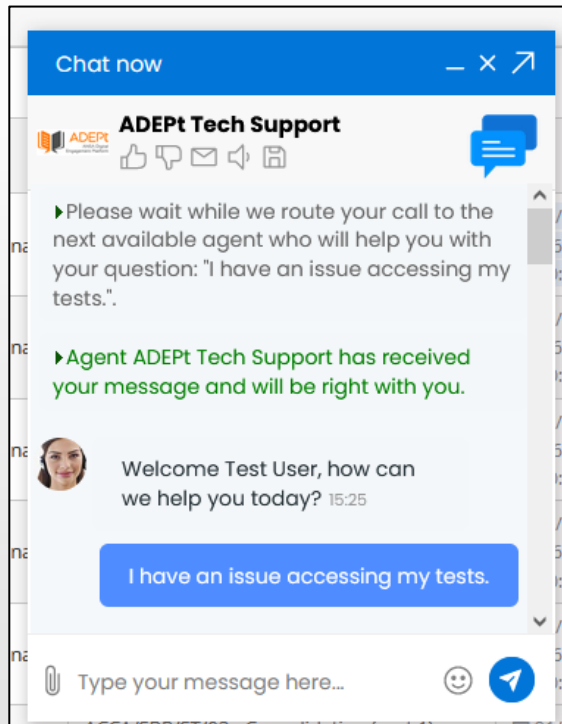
Chat now

ADEPt Tech Support

Please wait while we route your call to the next available agent who will help you with your question: "I have an issue accessing my tests.".

Agent ADEPt Tech Support has received your message and will be right with you.

Welcome Test User, how can we help you today? 15:25

I have an issue accessing my tests.

Type your message here...